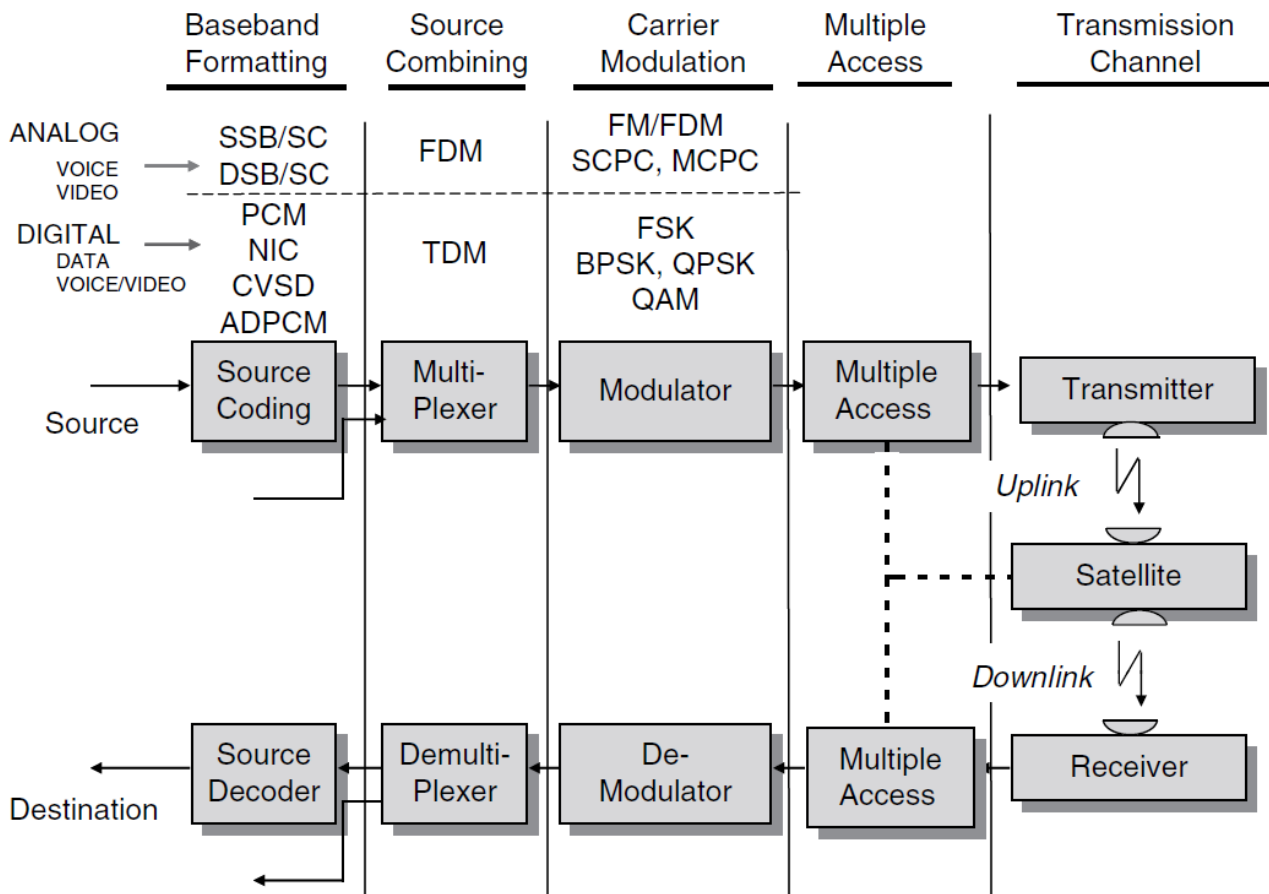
Baseband Formatting

Source Combining

Carrier Modulation

Multiple Access

Transmission Channel

ANALOG
VOICE
VIDEO

SSB/SC
DSB/SC

FDM

FM/FDM
SCPC, MCPC

DIGITAL
DATA
VOICE/VIDEO

PCM
NIC
CVSD
ADPCM

TDM

FSK
BPSK, QPSK
QAM

Source

Source Coding

Multi-Plexer

Modulator

Multiple Access

Transmitter

Uplink

Satellite

Downlink

Receiver

Multiple Access

De-Modulator

Demulti-Plexer

Source Decoder

Destination